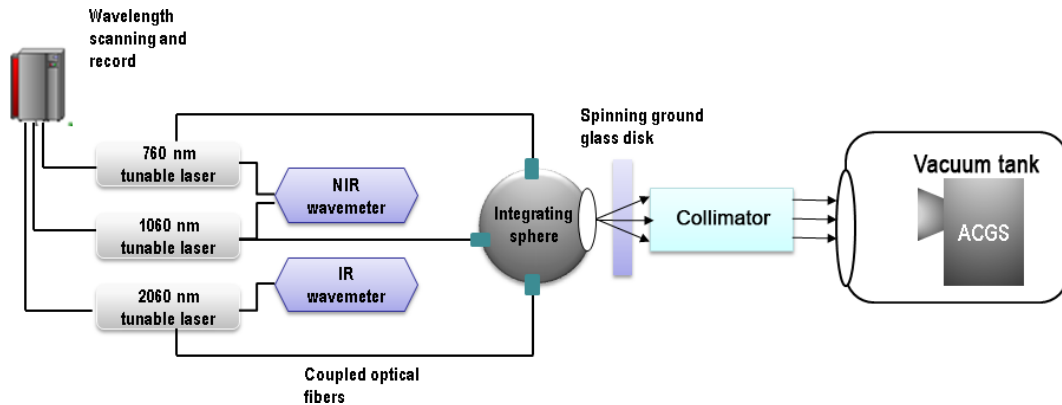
Wavelength scanning and record

760 nm tunable laser

NIR wavemeter

1060 nm tunable laser

IR wavemeter

2060 nm tunable laser

Integrating sphere

Spinning ground glass disk

Collimator

Vacuum tank

ACGS

Coupled optical fibers